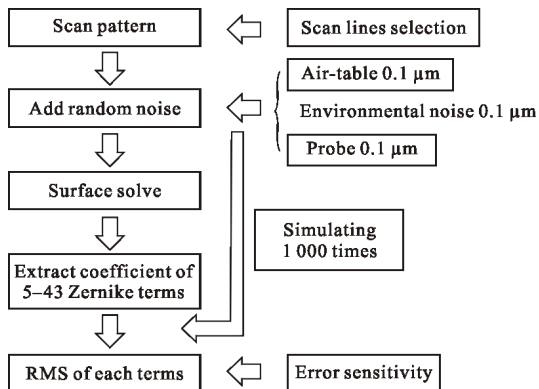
Scan pattern

Scan lines selection

Add random noise

Air-table 0.1 μm

Environmental noise 0.1 μm

Probe 0.1 μm

Surface solve

Simulating 1 000 times

Extract coefficient of 5–43 Zernike terms

RMS of each terms

Error sensitivity